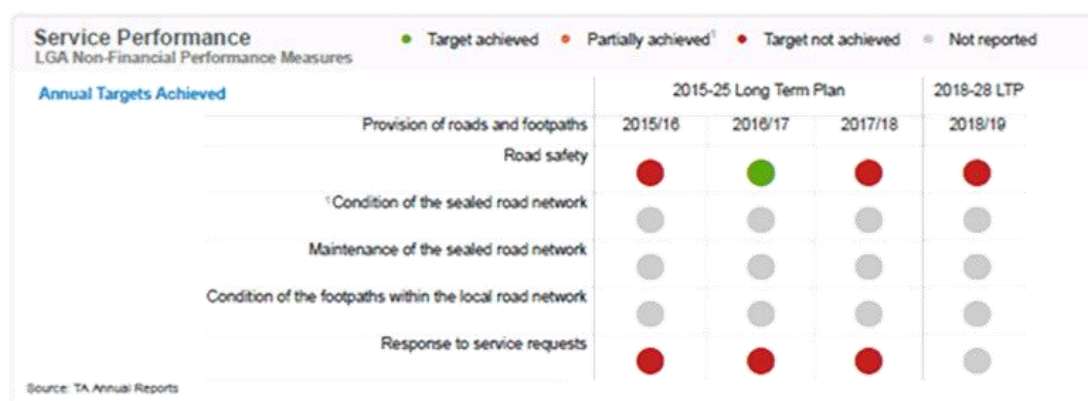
Service Performance
LGA Non-Financial Performance Measures

Target achieved   Partially achieved$^1$   Target not achieved   Not reported

Annual Targets Achieved

| | 2015-25 Long Term Plan | | | 2018-28 LTP |
|---|---|---|---|---|
| Provision of roads and footpaths | 2015/16 | 2016/17 | 2017/18 | 2018/19 |
| Road safety | | | | |
| $^1$Condition of the sealed road network | | | | |
| Maintenance of the sealed road network | | | | |
| Condition of the footpaths within the local road network | | | | |
| Response to service requests | | | | |

Source: TA Annual Reports